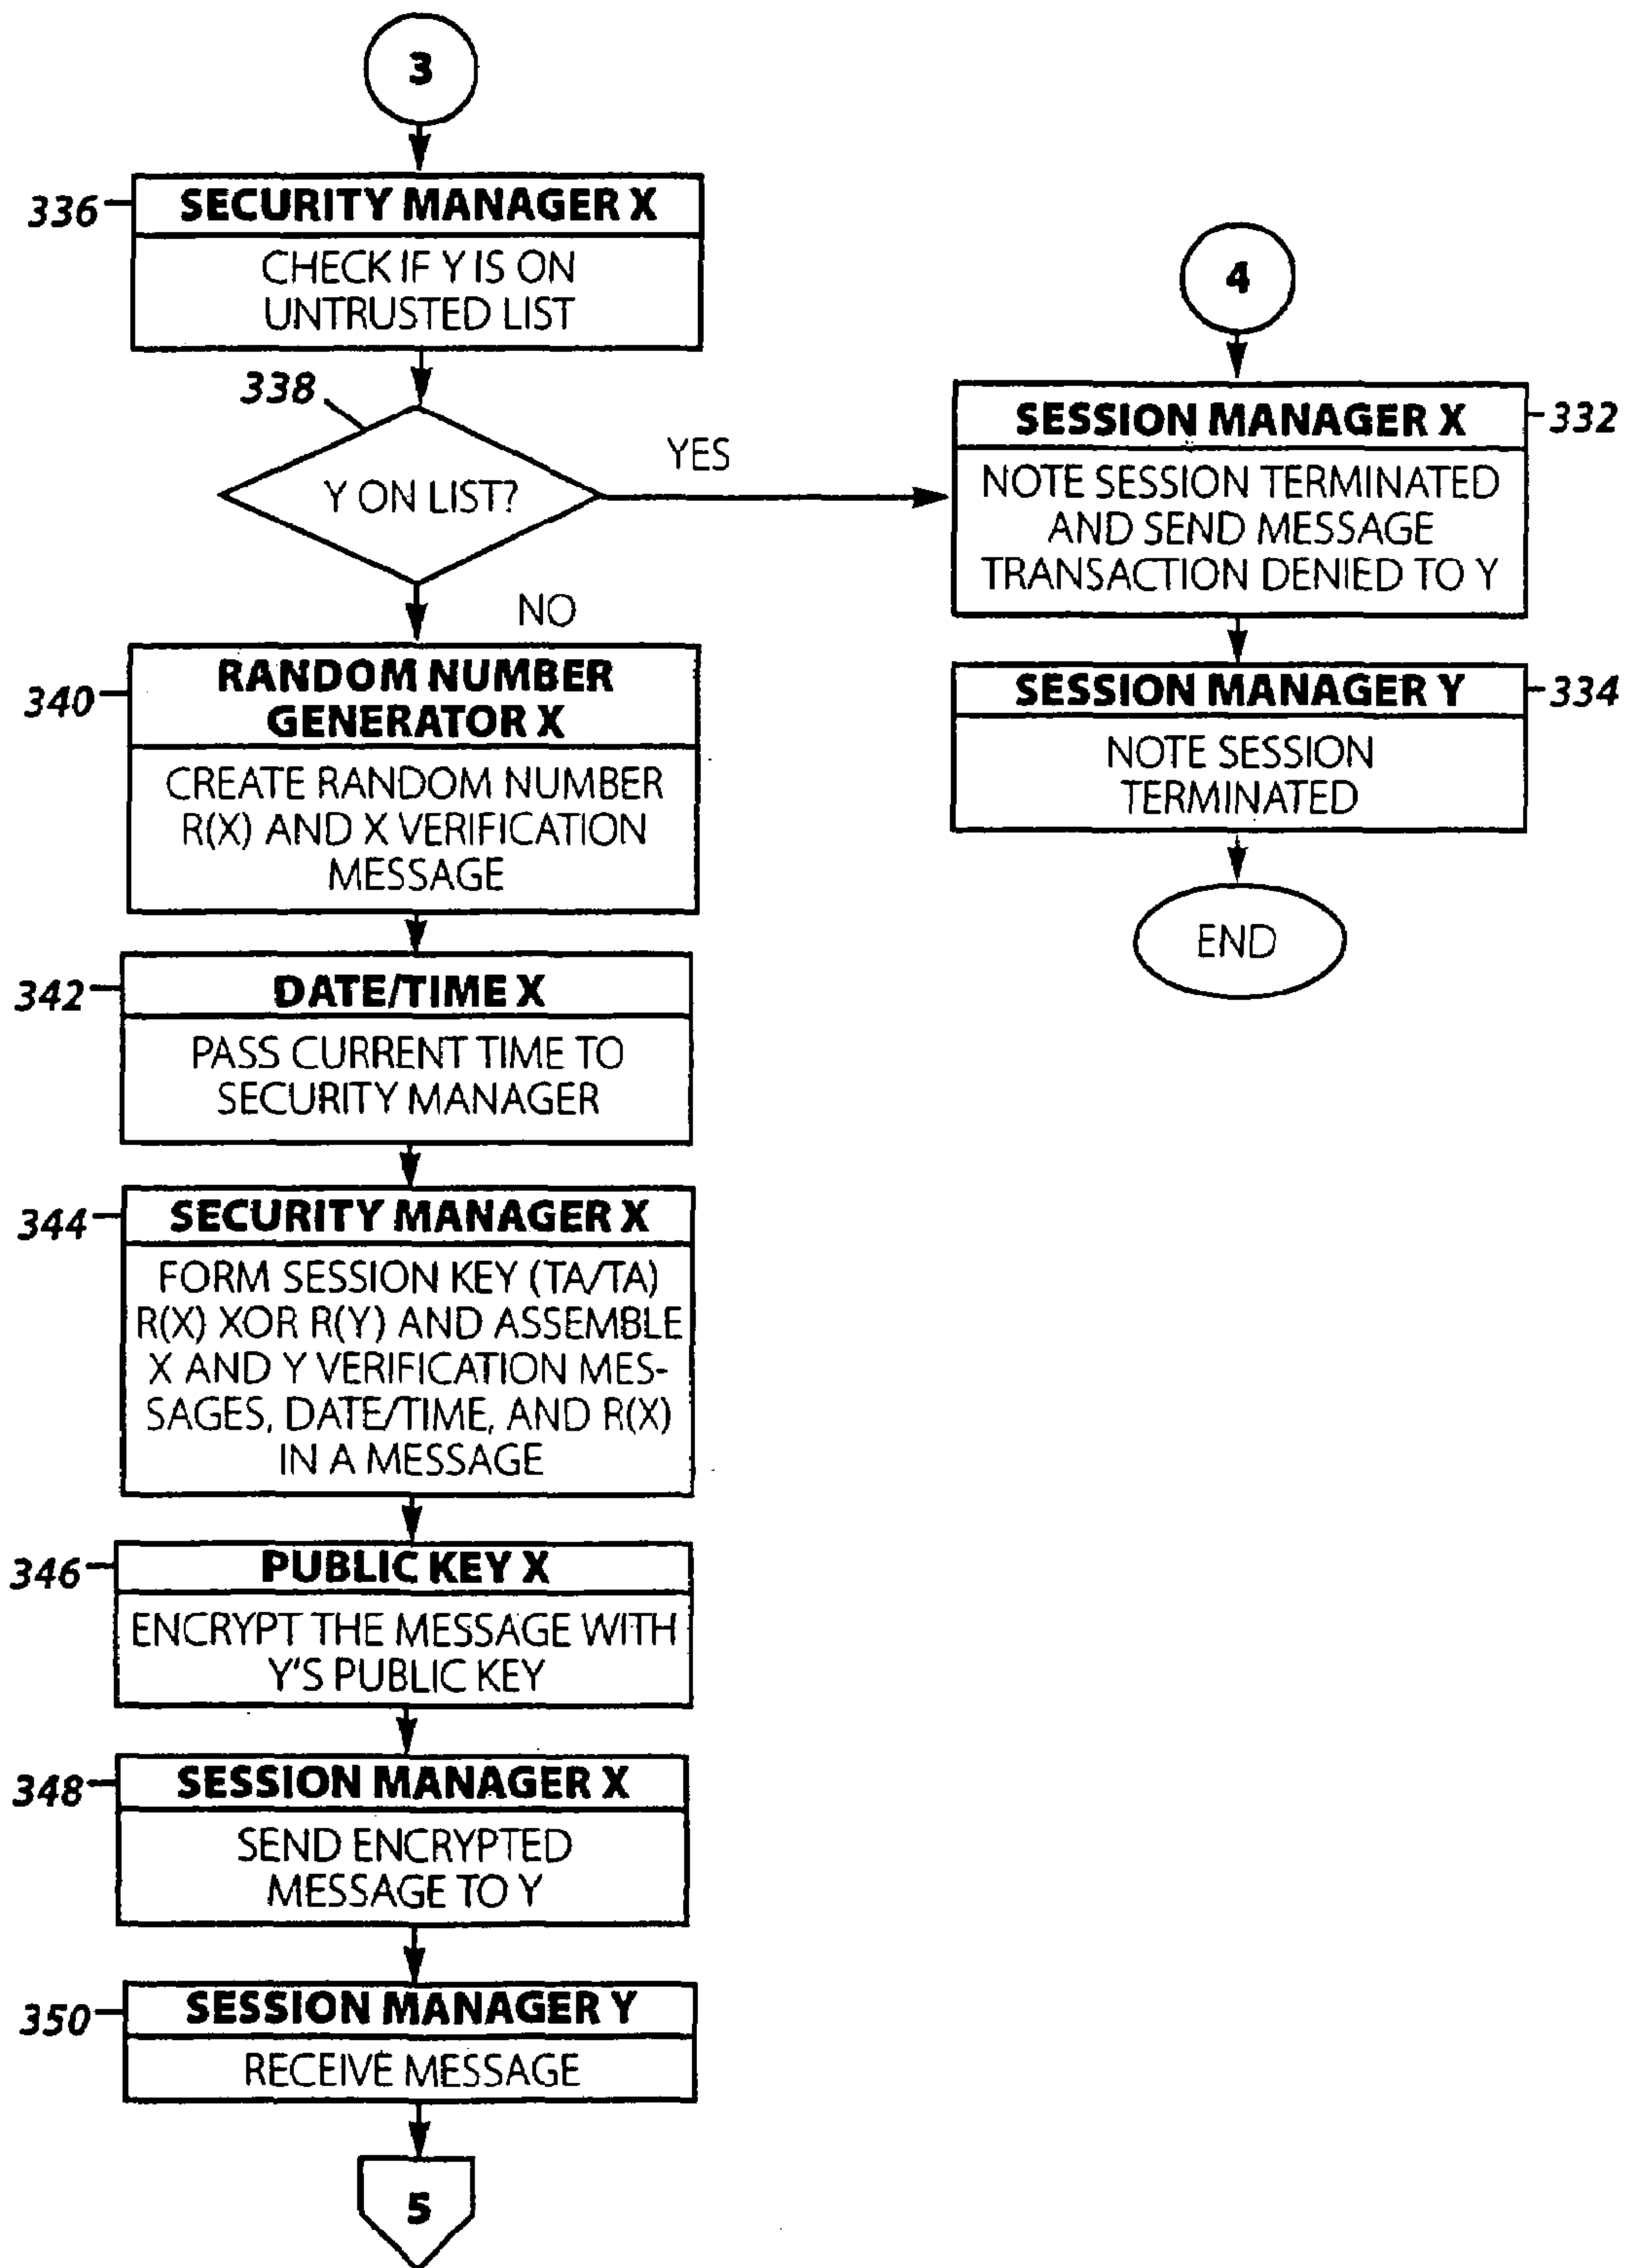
3

336 SECURITY MANAGER X
CHECK IF Y IS ON UNTRUSTED LIST

338
Y ON LIST?

YES

NO

340 RANDOM NUMBER GENERATOR X
CREATE RANDOM NUMBER R(X) AND X VERIFICATION MESSAGE

342 DATE/TIME X
PASS CURRENT TIME TO SECURITY MANAGER

344 SECURITY MANAGER X
FORM SESSION KEY (TA/TA) R(X) XOR R(Y) AND ASSEMBLE X AND Y VERIFICATION MESSAGES, DATE/TIME, AND R(X) IN A MESSAGE

346 PUBLIC KEY X
ENCRYPT THE MESSAGE WITH Y'S PUBLIC KEY

348 SESSION MANAGER X
SEND ENCRYPTED MESSAGE TO Y

350 SESSION MANAGER Y
RECEIVE MESSAGE

5

4

SESSION MANAGER X 332
NOTE SESSION TERMINATED AND SEND MESSAGE TRANSACTION DENIED TO Y

SESSION MANAGER Y 334
NOTE SESSION TERMINATED

END